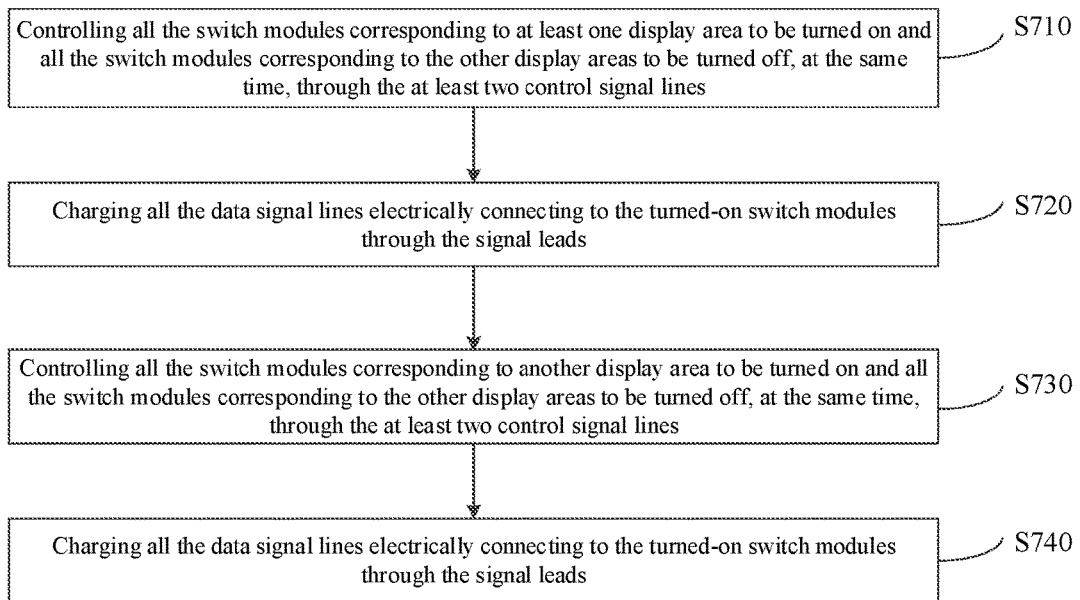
Controlling all the switch modules corresponding to at least one display area to be turned on and all the switch modules corresponding to the other display areas to be turned off, at the same time, through the at least two control signal lines

S710

Charging all the data signal lines electrically connecting to the turned-on switch modules through the signal leads

S720

Controlling all the switch modules corresponding to another display area to be turned on and all the switch modules corresponding to the other display areas to be turned off, at the same time, through the at least two control signal lines

S730

Charging all the data signal lines electrically connecting to the turned-on switch modules through the signal leads

S740